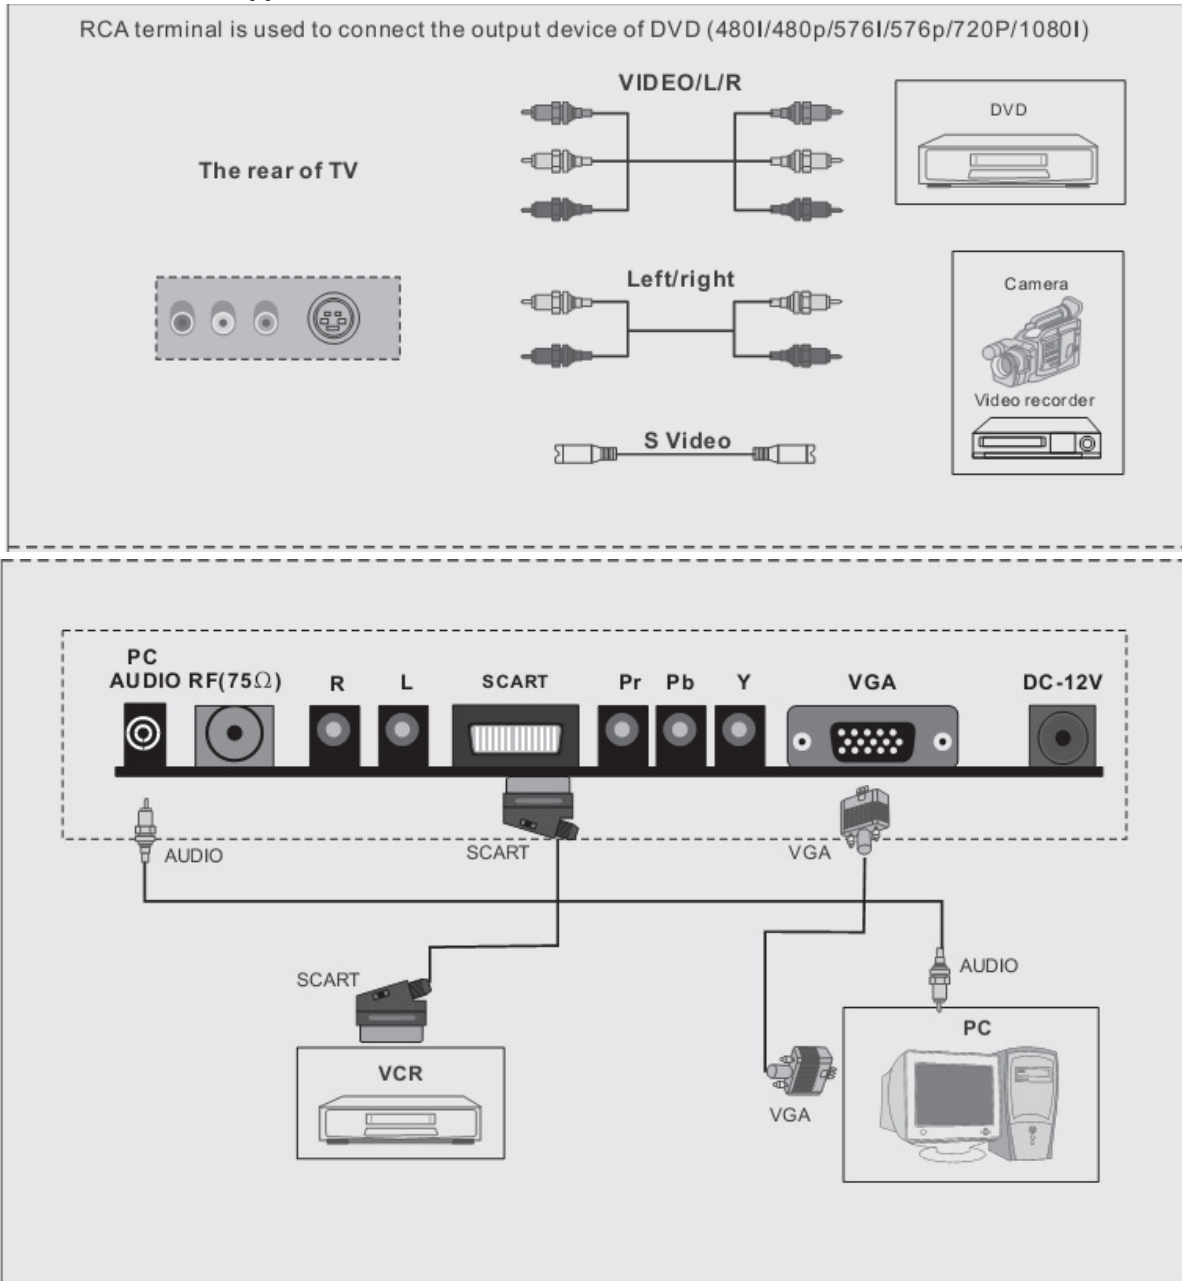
RCA terminal is used to connect the output device of DVD (480I/480p/576I/576p/720P/1080I)

VIDEO/L/R

DVD

The rear of TV

Left/right

Camera

Video recorder

S Video

PC AUDIO

RF(75$\Omega$)

R

L

SCART

Pr

Pb

Y

VGA

DC-12V

AUDIO

SCART

VGA

AUDIO

SCART

PC

VCR

VGA